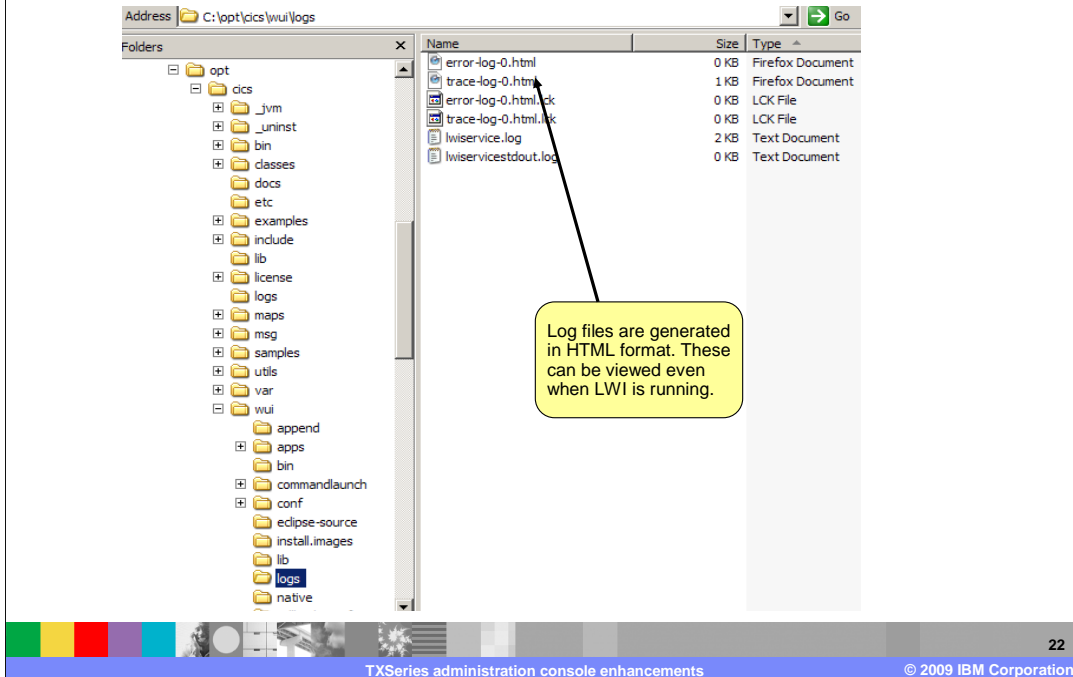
Address C:\opt\cics\wui\logs Go

Folders

opt
cics
_jvm
_uninst
bin
classes
docs
etc
examples
include
lib
license
logs
maps
msg
samples
utils
var
wui
append
apps
bin
commandlaunch
conf
eclipse-source
install.images
lib
logs
native

| Name | Size | Type |
|---|---|---|
| error-log-0.html | 0 KB | Firefox Document |
| trace-log-0.html | 1 KB | Firefox Document |
| error-log-0.html.lck | 0 KB | LCK File |
| trace-log-0.html.lck | 0 KB | LCK File |
| lwiservice.log | 2 KB | Text Document |
| lwiservicestdout.log | 0 KB | Text Document |

Log files are generated in HTML format. These can be viewed even when LWI is running.

22

TXSeries administration console enhancements

© 2009 IBM Corporation